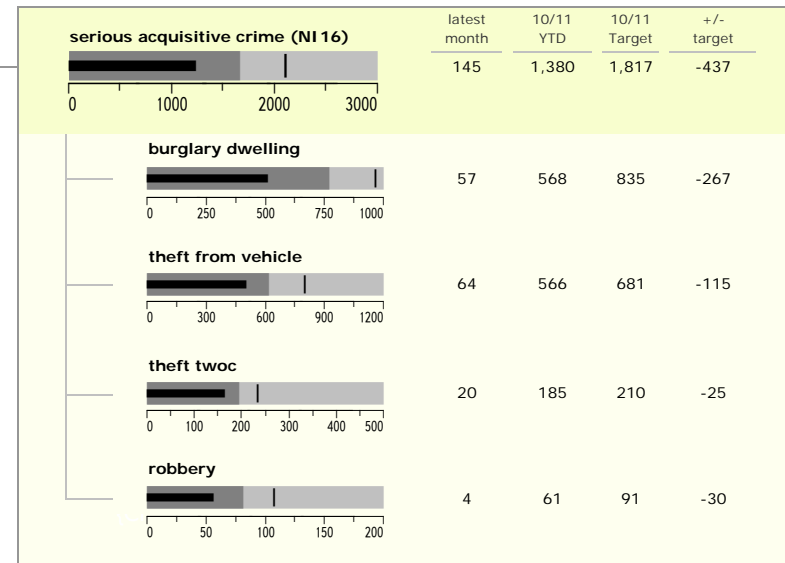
| | latest month | 10/11 YTD | 10/11 Target | +/- target |
|---|---|---|---|---|
| serious acquisitive crime (NI 16) | 145 | 1,380 | 1,817 | -437 |
| burglary dwelling | 57 | 568 | 835 | -267 |
| theft from vehicle | 64 | 566 | 681 | -115 |
| theft twoc | 20 | 185 | 210 | -25 |
| robbery | 4 | 61 | 91 | -30 |

0 1000 2000 3000

0 250 500 750 1000

0 300 600 900 1200

0 100 200 300 400 500

0 50 100 150 200